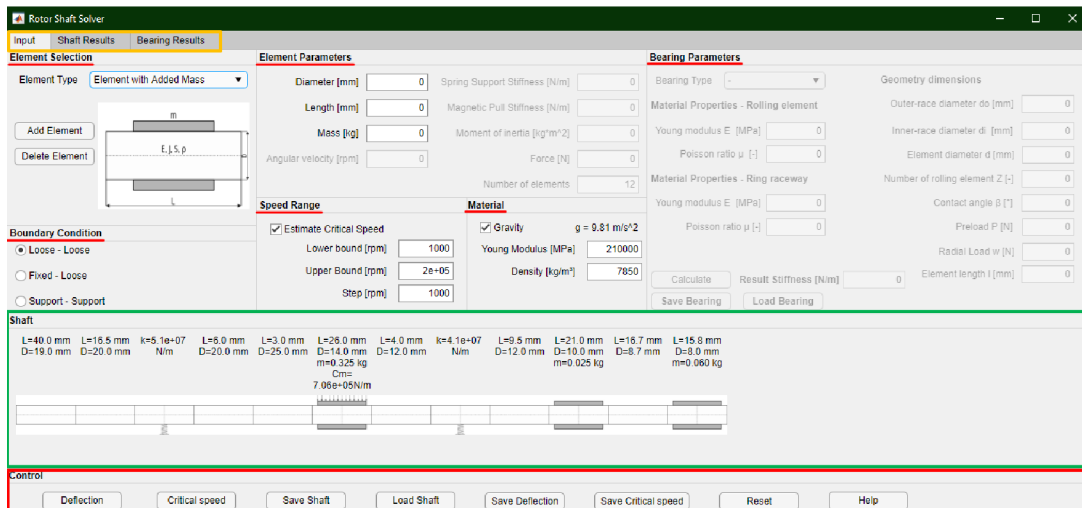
Rotor Shaft Solver

Input | Shaft Results | Bearing Results

Element Selection

Element Type: Element with Added Mass

m
E, J, S, ρ
L

Add Element
Delete Element

Boundary Condition
Loose - Loose
Fixed - Loose
Support - Support

Element Parameters

Diameter [mm] 0
Length [mm] 0
Mass [kg] 0
Angular velocity [rpm] 0
Spring Support Stiffness [N/m] 0
Magnetic Pull Stiffness [N/m] 0
Moment of inertia [kg*m^2] 0
Force [N] 0
Number of elements 12

Speed Range
Estimate Critical Speed
Lower bound [rpm] 1000
Upper Bound [rpm] 2e+05
Step [rpm] 1000

Material
Gravity g = 9.81 m/s^2
Young Modulus [MPa] 210000
Density [kg/m³] 7850

Bearing Parameters
Bearing Type -
Material Properties - Rolling element
Young modulus E [MPa] 0
Poisson ratio μ [-] 0
Material Properties - Ring raceway
Young modulus E [MPa] 0
Poisson ratio μ [-] 0
Geometry dimensions
Outer-race diameter do [mm] 0
Inner-race diameter di [mm] 0
Element diameter d [mm] 0
Number of rolling element Z [-] 0
Contact angle β [°] 0
Preload P [N] 0
Radial Load w [N] 0
Element length l [mm] 0
Calculate
Result Stiffness [N/m] 0
Save Bearing
Load Bearing

Shaft
L=40.0 mm D=19.0 mm
L=16.5 mm D=20.0 mm
k=5.1e+07 N/m
L=6.0 mm D=20.0 mm
L=3.0 mm D=25.0 mm
L=26.0 mm D=14.0 mm m=0.325 kg Cm= 7.06e+05N/m
L=4.0 mm D=12.0 mm
k=4.1e+07 N/m
L=9.5 mm D=12.0 mm
L=21.0 mm D=10.0 mm m=0.025 kg
L=16.7 mm D=8.7 mm
L=15.8 mm D=8.0 mm m=0.060 kg

Control
Deflection
Critical speed
Save Shaft
Load Shaft
Save Deflection
Save Critical speed
Reset
Help